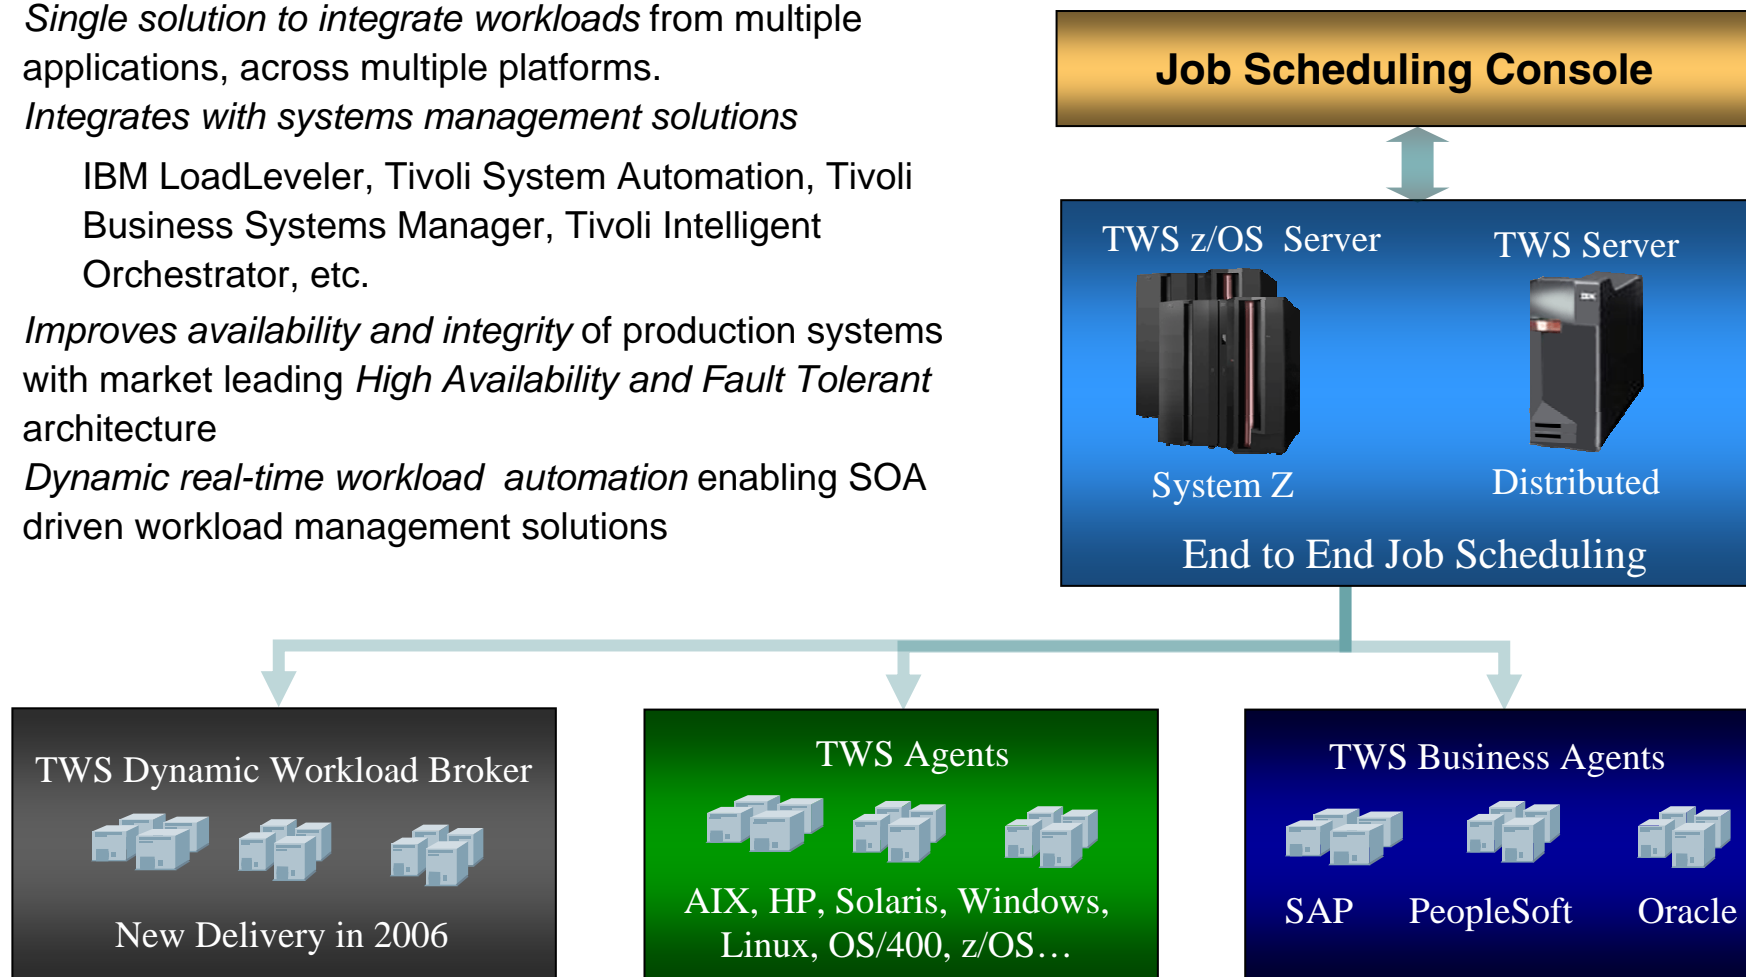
Single solution to integrate workloads from multiple applications, across multiple platforms.

Integrates with systems management solutions

IBM LoadLeveler, Tivoli System Automation, Tivoli Business Systems Manager, Tivoli Intelligent Orchestrator, etc.

Improves availability and integrity of production systems with market leading High Availability and Fault Tolerant architecture

Dynamic real-time workload automation enabling SOA driven workload management solutions

Job Scheduling Console

TWS z/OS Server

TWS Server

System Z

Distributed

End to End Job Scheduling

TWS Dynamic Workload Broker

New Delivery in 2006

TWS Agents

AIX, HP, Solaris, Windows, Linux, OS/400, z/OS…

TWS Business Agents

SAP

PeopleSoft

Oracle